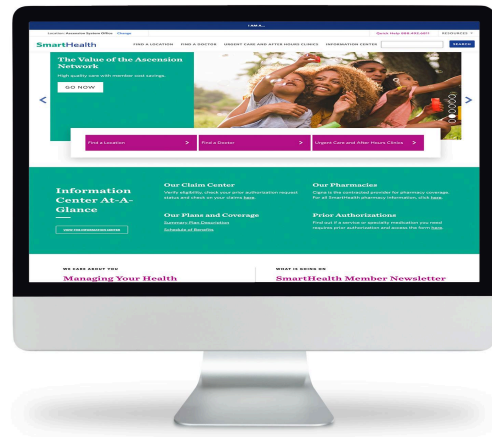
I AM A...

Location: Ascension System Office Change

Quick Help 888-492-0571 RESOURCES

SmartHealth FIND A LOCATION FIND A DOCTOR URGENT CARE AND AFTER HOURS CLINICS INFORMATION CENTERS SEARCH

The Value of the Ascension Network

High quality care with member cost savings.

GO NOW

<

>

Find a Location >

Find a Doctor >

Urgent Care and After Hours Clinics >

Information Center At-A-Glance

VISIT THE INFORMATION CENTER

Our Claim Center

Verify eligibility, check your prior authorization request status and check on your claims here.

Our Plans and Coverage

Summary Plan Description

Schedule of Benefits

Our Pharmacies

Cigna is the contracted provider for pharmacy coverage. For all SmartHealth pharmacy information, click here.

Prior Authorizations

Find out if a service or specialty medication you need requires prior authorization and access the form here.

WE CARE ABOUT YOU

Managing Your Health

WHAT IS GOING ON

SmartHealth Member Newsletter